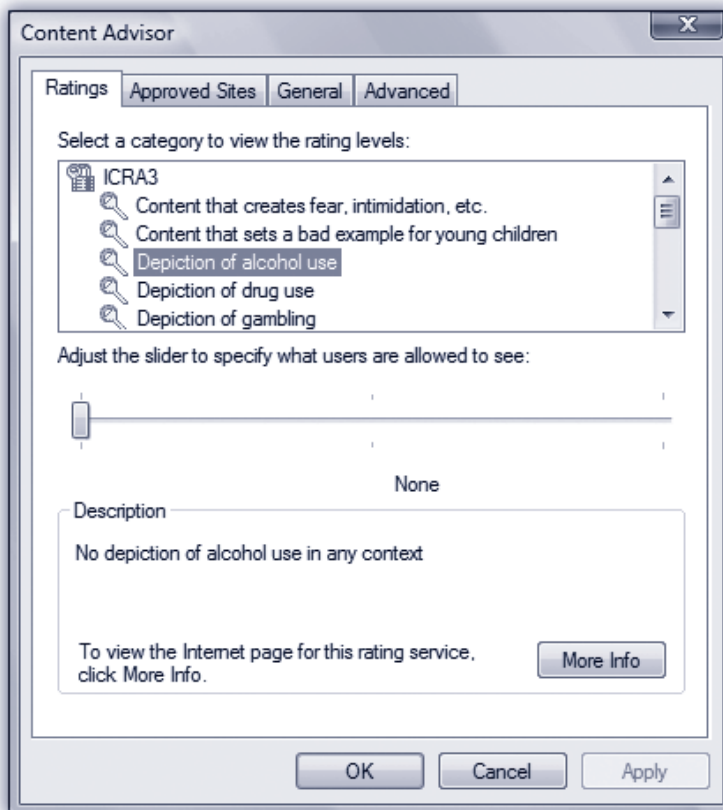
Content Advisor

Ratings | Approved Sites | General | Advanced

Select a category to view the rating levels:

ICRA3
Content that creates fear, intimidation, etc.
Content that sets a bad example for young children
Depiction of alcohol use
Depiction of drug use
Depiction of gambling

Adjust the slider to specify what users are allowed to see:

None

Description

No depiction of alcohol use in any context

To view the Internet page for this rating service, click More Info.

More Info

OK | Cancel | Apply